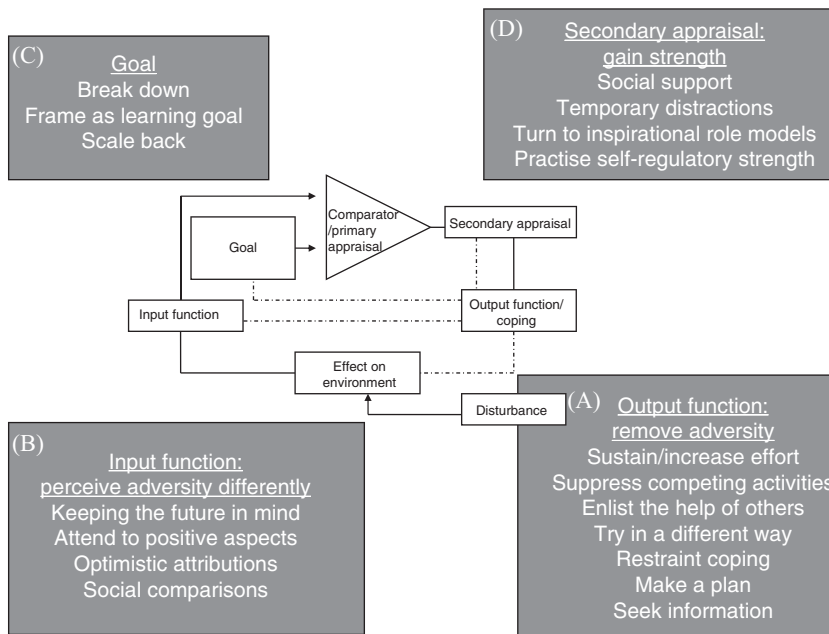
(C) Goal
Break down
Frame as learning goal
Scale back

(D) Secondary appraisal: gain strength
Social support
Temporary distractions
Turn to inspirational role models
Practise self-regulatory strength

Comparator /primary appraisal

Secondary appraisal

Goal

Input function

Output function/ coping

Effect on environment

Disturbance

(B) Input function: perceive adversity differently
Keeping the future in mind
Attend to positive aspects
Optimistic attributions
Social comparisons

(A) Output function: remove adversity
Sustain/increase effort
Suppress competing activities
Enlist the help of others
Try in a different way
Restraint coping
Make a plan
Seek information